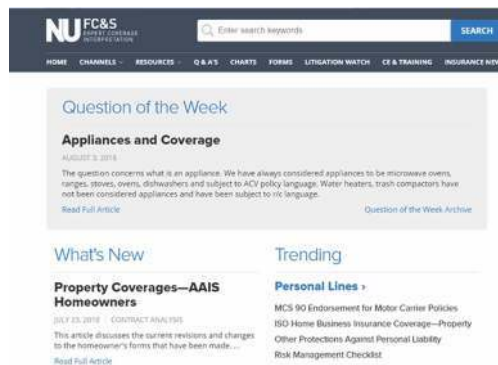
NU FC&S EXPERT COVERAGE INTERPRETATION

Enter search keywords

SEARCH

HOME CHANNELS RESOURCES Q & A'S CHARTS FORMS LITIGATION WATCH CE & TRAINING INSURANCE NEV

Question of the Week

Appliances and Coverage

AUGUST 3, 2018

The question concerns what is an appliance. We have always considered appliances to be microwave ovens, ranges, stoves, ovens, dishwashers and subject to ACV policy language. Water heaters, trash compactors have not been considered appliances and have been subject to r/c language.

Read Full Article

Question of the Week Archive

What's New

Property Coverages—AAIS Homeowners

JULY 23, 2018 | CONTRACT ANALYSIS

This article discusses the current revisions and changes to the homeowner's forms that have been made....

Read Full Article

Trending

Personal Lines ›

MCS 90 Endorsement for Motor Carrier Policies

ISO Home Business Insurance Coverage—Property

Other Protections Against Personal Liability

Risk Management Checklist